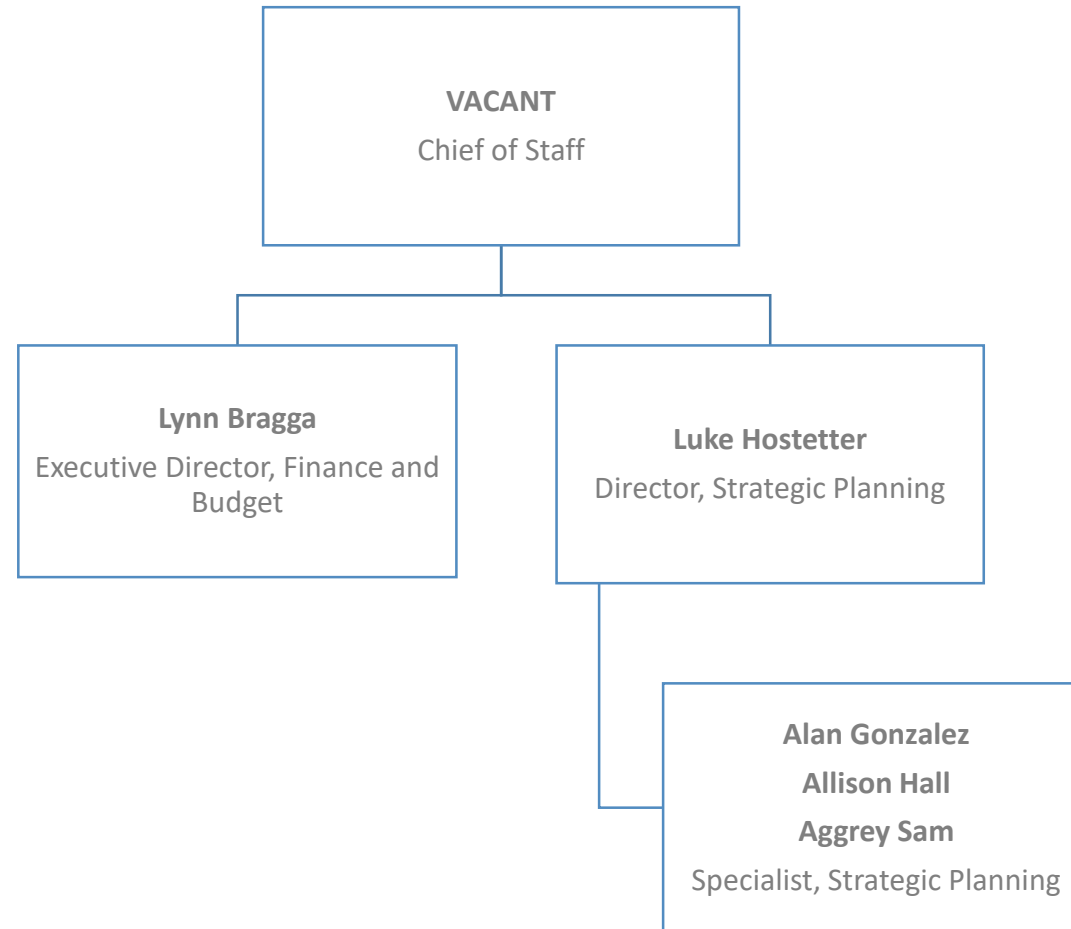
**VACANT**
Chief of Staff

**Lynn Bragga**
Executive Director, Finance and Budget

**Luke Hostetter**
Director, Strategic Planning

**Alan Gonzalez**
**Allison Hall**
**Aggrey Sam**
Specialist, Strategic Planning